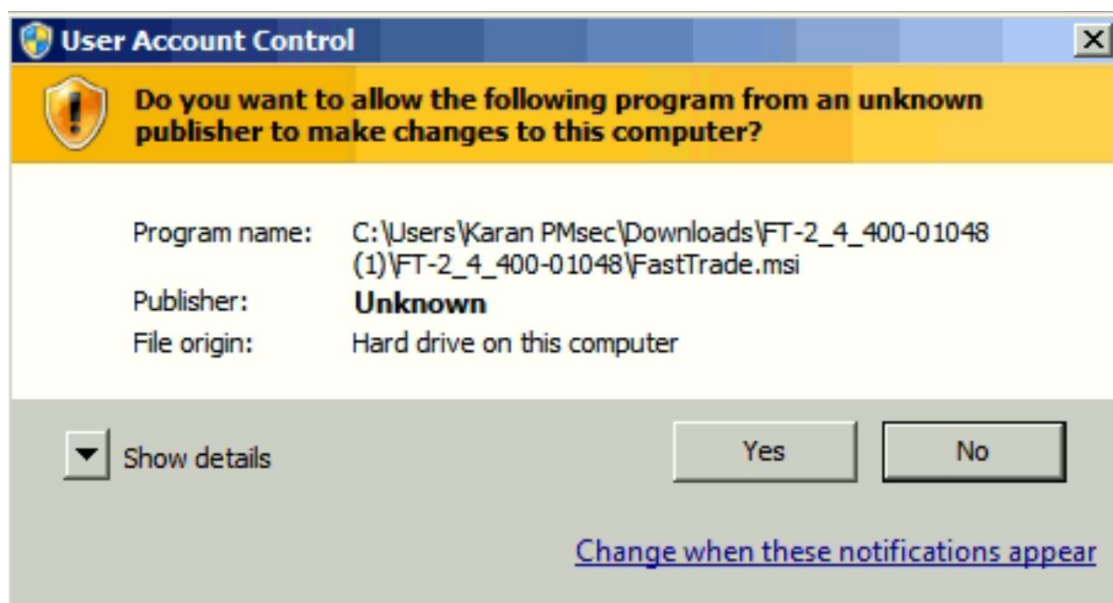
User Account Control

Do you want to allow the following program from an unknown publisher to make changes to this computer?

Program name: C:\Users\Karan PMsec\Downloads\FT-2_4_400-01048 (1)\FT-2_4_400-01048\FastTrade.msi
Publisher: Unknown
File origin: Hard drive on this computer

Show details

Yes

No

Change when these notifications appear